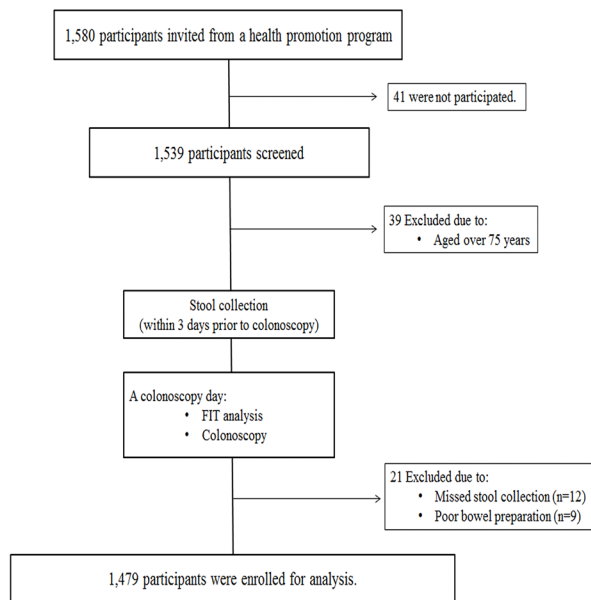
1,580 participants invited from a health promotion program

41 were not participated.

1,539 participants screened

39 Excluded due to:
• Aged over 75 years

Stool collection
(within 3 days prior to colonoscopy)

A colonoscopy day:
• FIT analysis
• Colonoscopy

21 Excluded due to:
• Missed stool collection (n=12)
• Poor bowel preparation (n=9)

1,479 participants were enrolled for analysis.